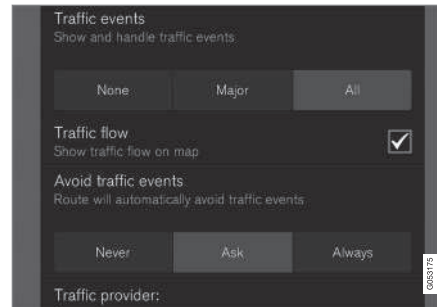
Traffic events
Show and handle traffic events

None | Major | All

Traffic flow
Show traffic flow on map

Avoid traffic events
Route will automatically avoid traffic events

Never | Ask | Always

Traffic provider:

G053175